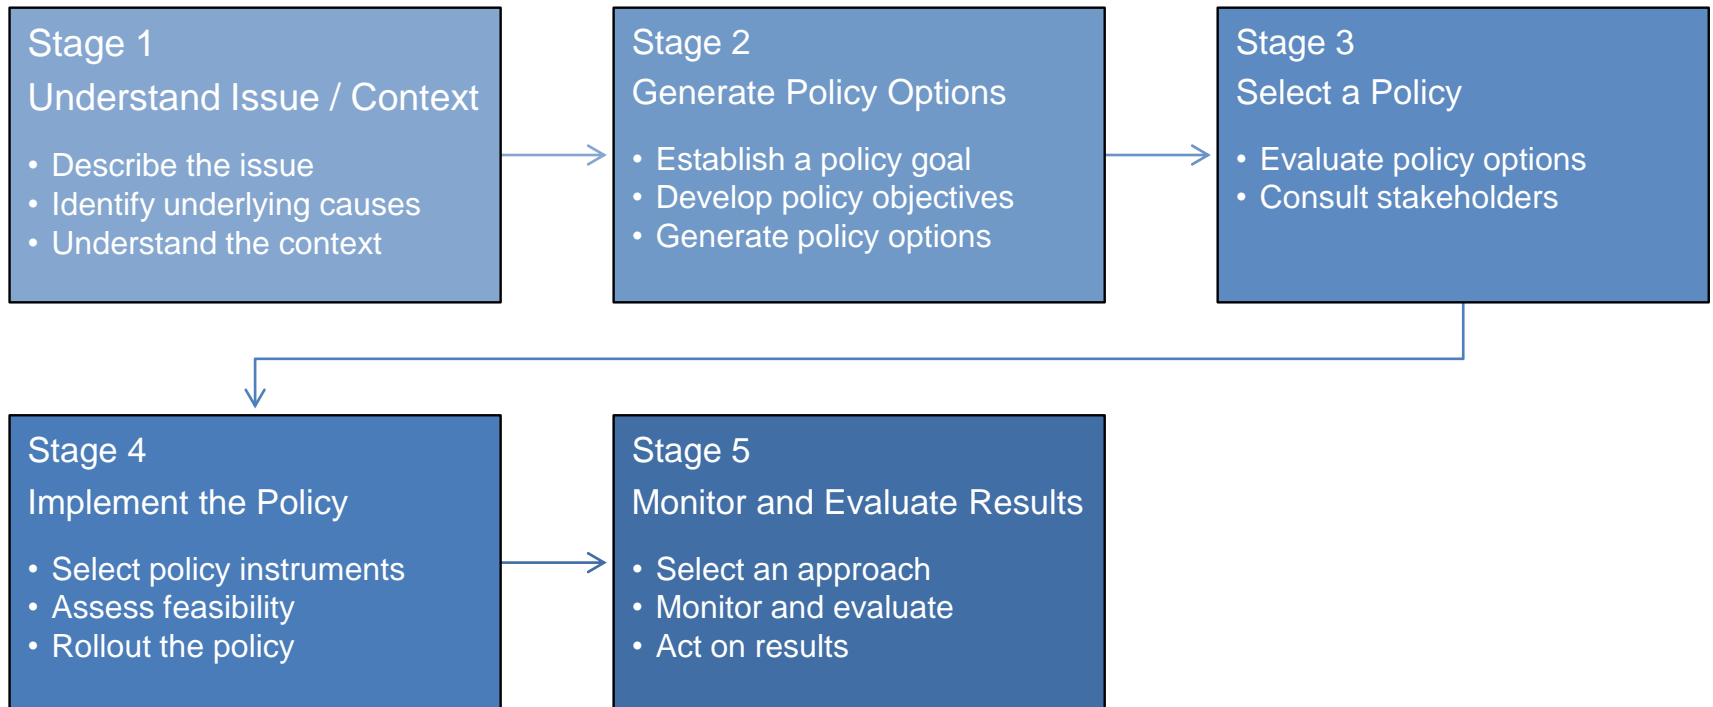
Stage 1
Understand Issue / Context

- Describe the issue
- Identify underlying causes
- Understand the context

Stage 2
Generate Policy Options

- Establish a policy goal
- Develop policy objectives
- Generate policy options

Stage 3
Select a Policy

- Evaluate policy options
- Consult stakeholders

Stage 4
Implement the Policy

- Select policy instruments
- Assess feasibility
- Rollout the policy

Stage 5
Monitor and Evaluate Results

- Select an approach
- Monitor and evaluate
- Act on results